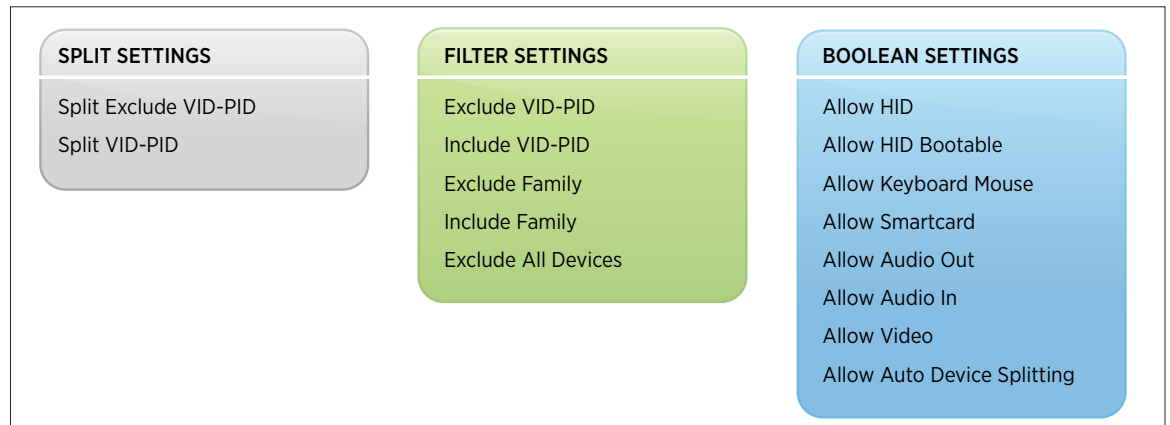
SPLIT SETTINGS

Split Exclude VID-PID
Split VID-PID

FILTER SETTINGS

Exclude VID-PID
Include VID-PID
Exclude Family
Include Family
Exclude All Devices

BOOLEAN SETTINGS

Allow HID
Allow HID Bootable
Allow Keyboard Mouse
Allow Smartcard
Allow Audio Out
Allow Audio In
Allow Video
Allow Auto Device Splitting